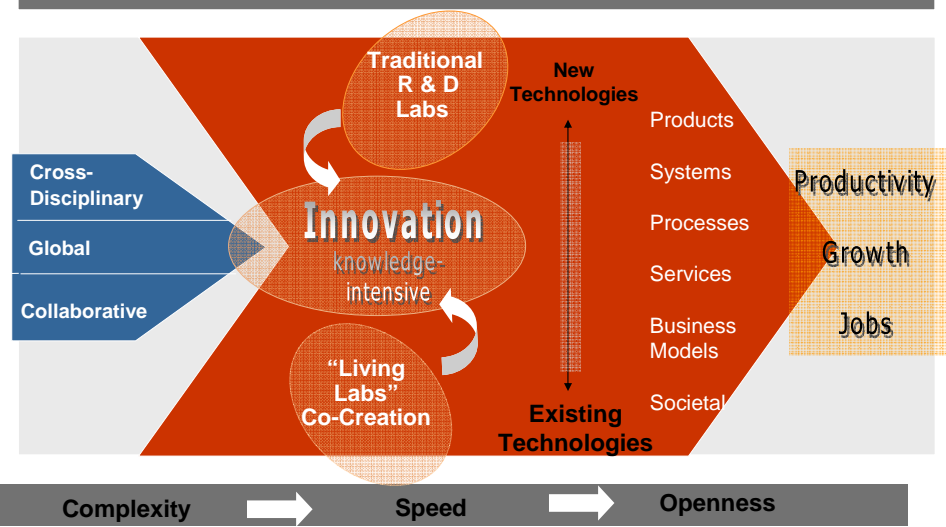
Cross-Disciplinary

Global

Collaborative

Traditional R & D Labs

Innovation
knowledge-intensive

"Living Labs" Co-Creation

New Technologies

Existing Technologies

Products

Systems

Processes

Services

Business Models

Societal

Productivity

Growth

Jobs

Complexity

Speed

Openness